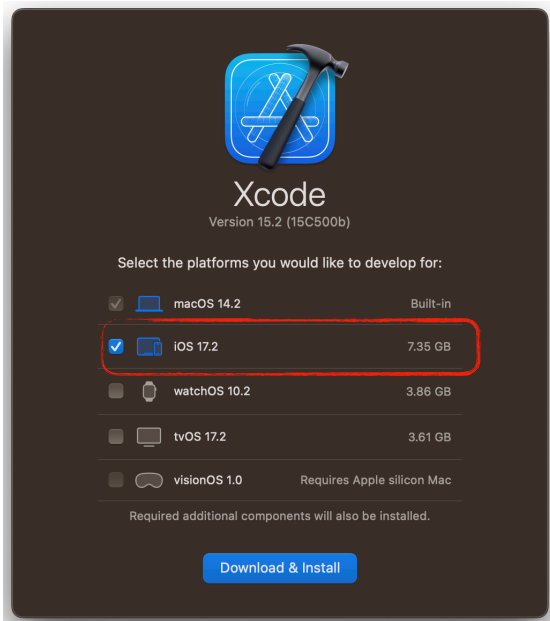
Xcode
Version 15.2 (15C500b)

Select the platforms you would like to develop for:

| Platform | Size |
|---|---|
| macOS 14.2 | Built-in |
| iOS 17.2 | 7.35 GB |
| watchOS 10.2 | 3.86 GB |
| tvOS 17.2 | 3.61 GB |
| visionOS 1.0 | Requires Apple silicon Mac |

Required additional components will also be installed.

Download & Install